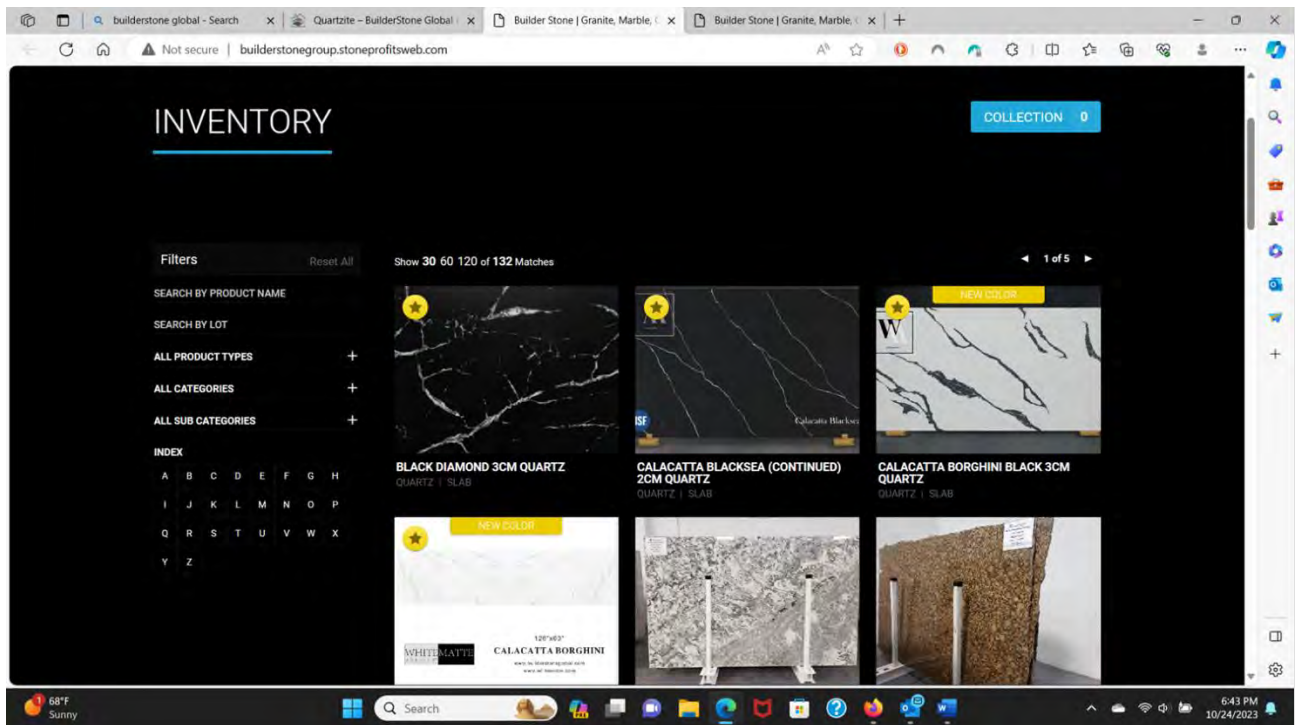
builderstone global - Search
Quartzite – BuilderStone Global
Builder Stone | Granite, Marble,
Builder Stone | Granite, Marble,

Not secure | builderstonegroup.stoneprofitsweb.com

INVENTORY

COLLECTION 0

Filters
Reset All

SEARCH BY PRODUCT NAME
SEARCH BY LOT
ALL PRODUCT TYPES +
ALL CATEGORIES +
ALL SUB CATEGORIES +
INDEX
A B C D E F G H
I J K L M N O P
Q R S T U V W X
Y Z

Show 30 60 120 of 132 Matches

1 of 5

BLACK DIAMOND 3CM QUARTZ
QUARTZ | SLAB

Calacatta Blacksea
CALACATTA BLACKSEA (CONTINUED) 2CM QUARTZ
QUARTZ | SLAB

NEW COLOR
W
CALACATTA BORGHINI BLACK 3CM QUARTZ
QUARTZ | SLAB

NEW COLOR
126"x63"
WHITE MATTE
CALACATTA BORGHINI

68°F
Sunny
Search
6:43 PM
10/24/2023